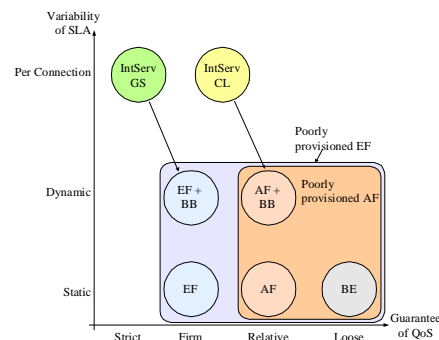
Variability of SLA

Per Connection

Dynamic

Static

IntServ GS

IntServ CL

Poorly provisioned EF

EF + BB

AF + BB

Poorly provisioned AF

EF

AF

BE

Guarantee of QoS

Strict

Firm

Relative

Loose